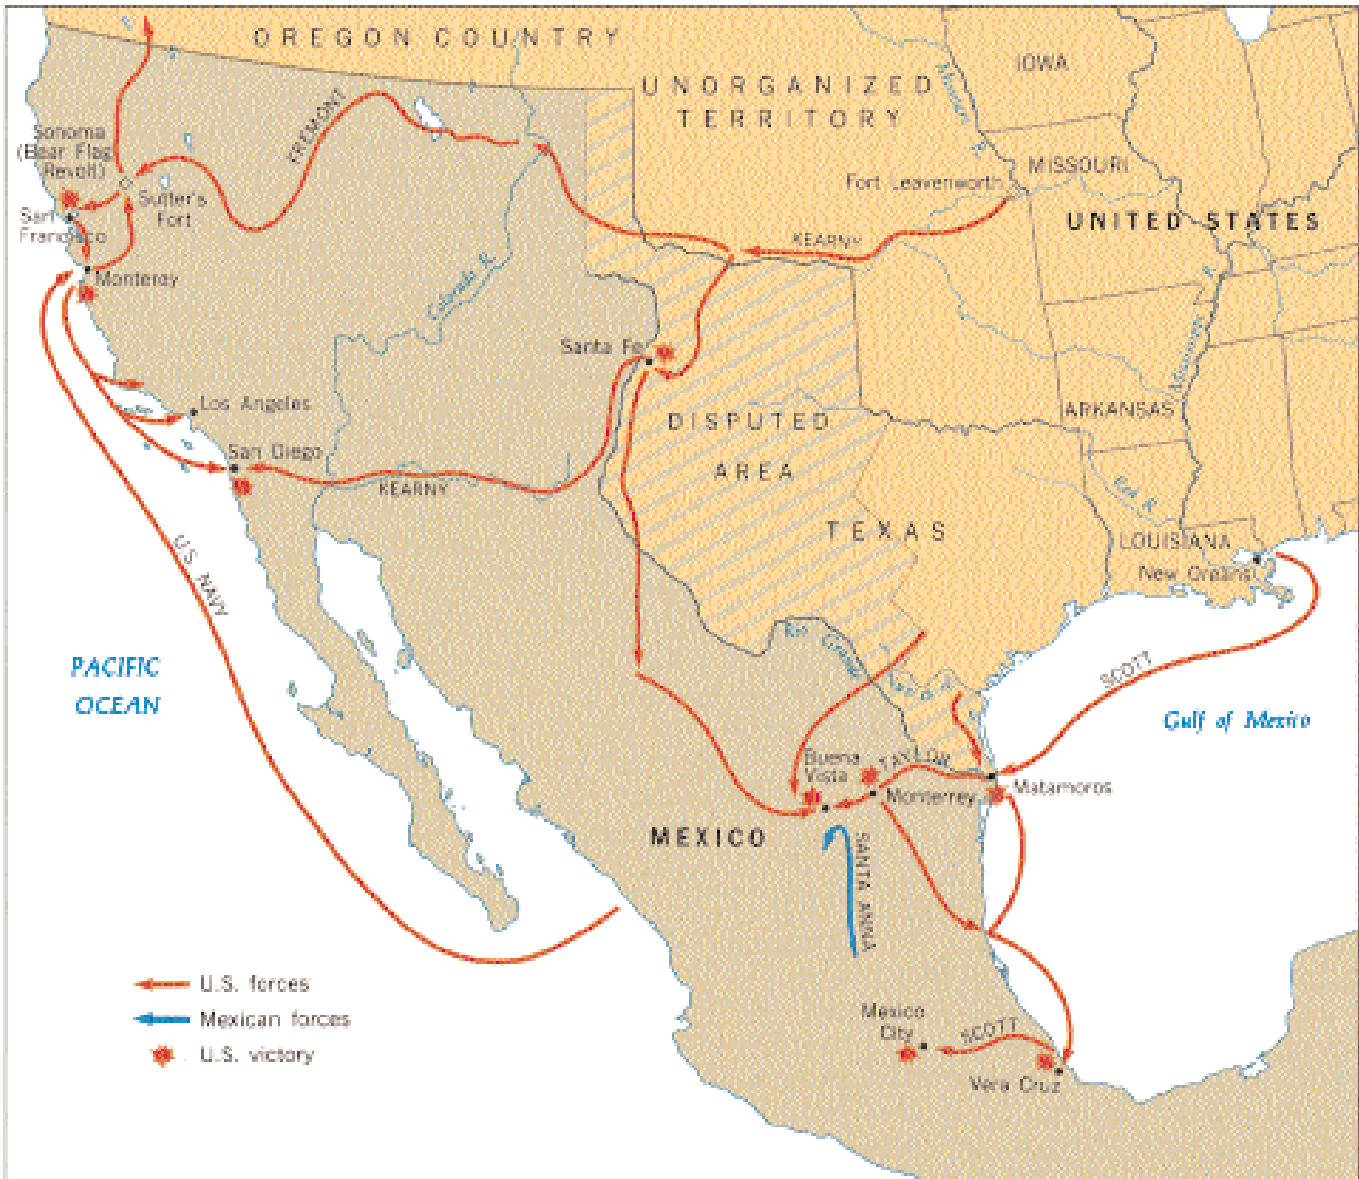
OREGON COUNTRY
UNORGANIZED TERRITORY
IOWA
Missouri R.
MISSOURI
Fort Leavenworth
UNITED STATES
KEARNY
FREMONT
Sonoma (Bear Flag Revolt)
Sutter's Fort
San Francisco
Monterey
Colorado R.
Santa Fe
Los Angeles
San Diego
KEARNY
DISPUTED AREA
TEXAS
ARKANSAS
Arkansas R.
Red R.
LOUISIANA
New Orleans
U.S. NAVY
PACIFIC OCEAN
Rio Grande
Nueces R.
SCOTT
Gulf of Mexico
Buena Vista
TAYLOR
Monterrey
Matamoros
MEXICO
SANTA ANNA
U.S. forces
Mexican forces
U.S. victory
Mexico City
SCOTT
Vera Cruz